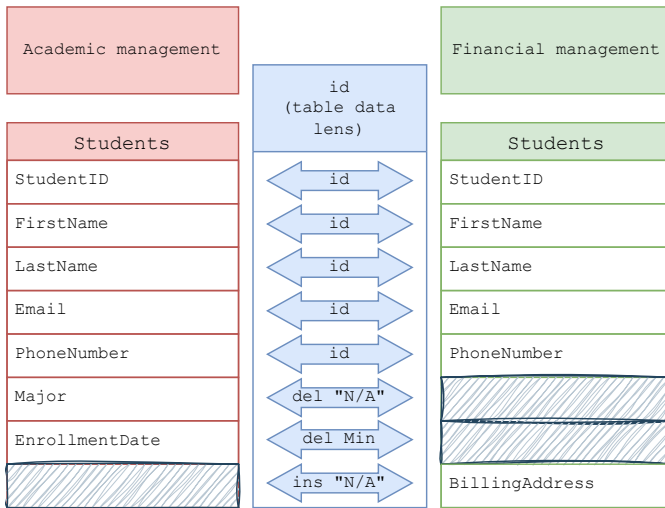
Academic management

id
(table data lens)

Financial management

| Students |
|---|
| StudentID |
| FirstName |
| LastName |
| Email |
| PhoneNumber |
| Major |
| EnrollmentDate |
| |

id
id
id
id
id
del "N/A"
del Min
ins "N/A"

| Students |
|---|
| StudentID |
| FirstName |
| LastName |
| Email |
| PhoneNumber |
| |
| |
| BillingAddress |